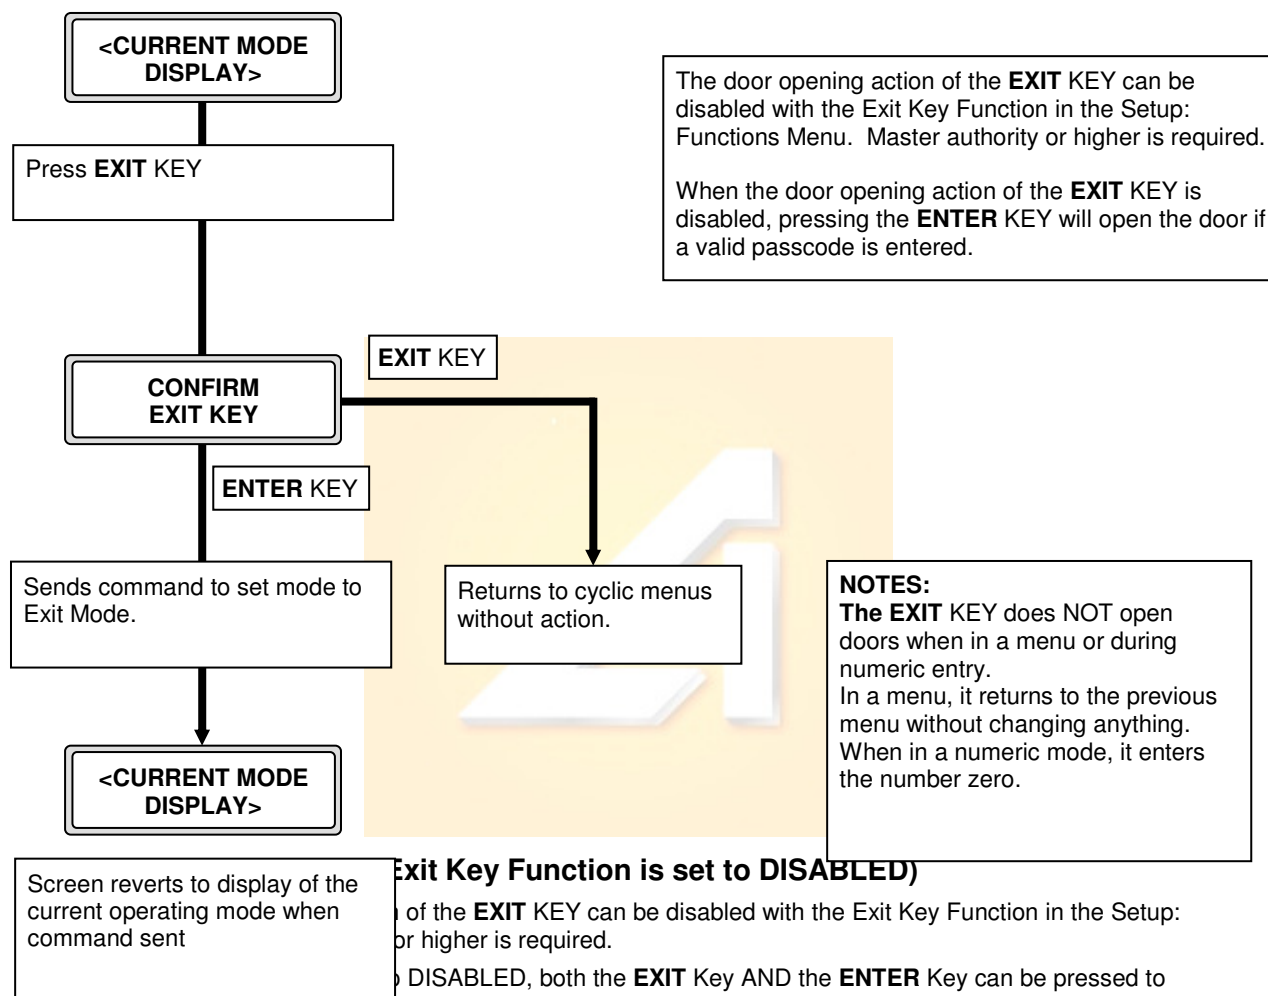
<CURRENT MODE DISPLAY>

The door opening action of the **EXIT** KEY can be disabled with the Exit Key Function in the Setup: Functions Menu. Master authority or higher is required.

When the door opening action of the **EXIT** KEY is disabled, pressing the **ENTER** KEY will open the door if a valid passcode is entered.

Press **EXIT** KEY

**EXIT** KEY

CONFIRM EXIT KEY

**ENTER** KEY

Sends command to set mode to Exit Mode.

Returns to cyclic menus without action.

**NOTES:**
**The EXIT** KEY does NOT open doors when in a menu or during numeric entry.
In a menu, it returns to the previous menu without changing anything.
When in a numeric mode, it enters the number zero.

<CURRENT MODE DISPLAY>

Screen reverts to display of the current operating mode when command sent

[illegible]xit Key Function is set to DISABLED)

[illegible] of the **EXIT** KEY can be disabled with the Exit Key Function in the Setup: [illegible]r higher is required.

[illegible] DISABLED, both the **EXIT** Key AND the **ENTER** Key can be pressed to